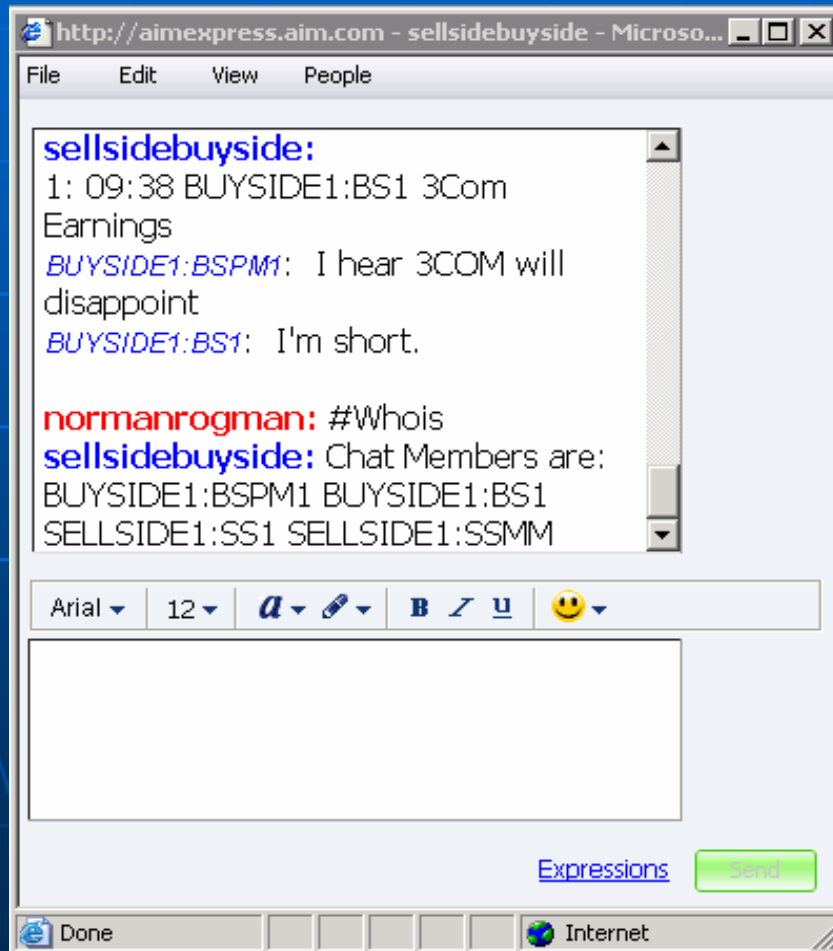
http://aimexpress.aim.com - sellsidebuyside - Microso...

File Edit View People

sellsidebuyside:
1: 09:38 BUYSIDE1:BS1 3Com Earnings
BUYSIDE1:BSPM1: I hear 3COM will disappoint
BUYSIDE1:BS1: I'm short.

normanrogman: #Whois
sellsidebuyside: Chat Members are: BUYSIDE1:BSPM1 BUYSIDE1:BS1 SELLSIDE1:SS1 SELLSIDE1:SSMM

Arial 12 a B I U

Expressions Send

Done Internet